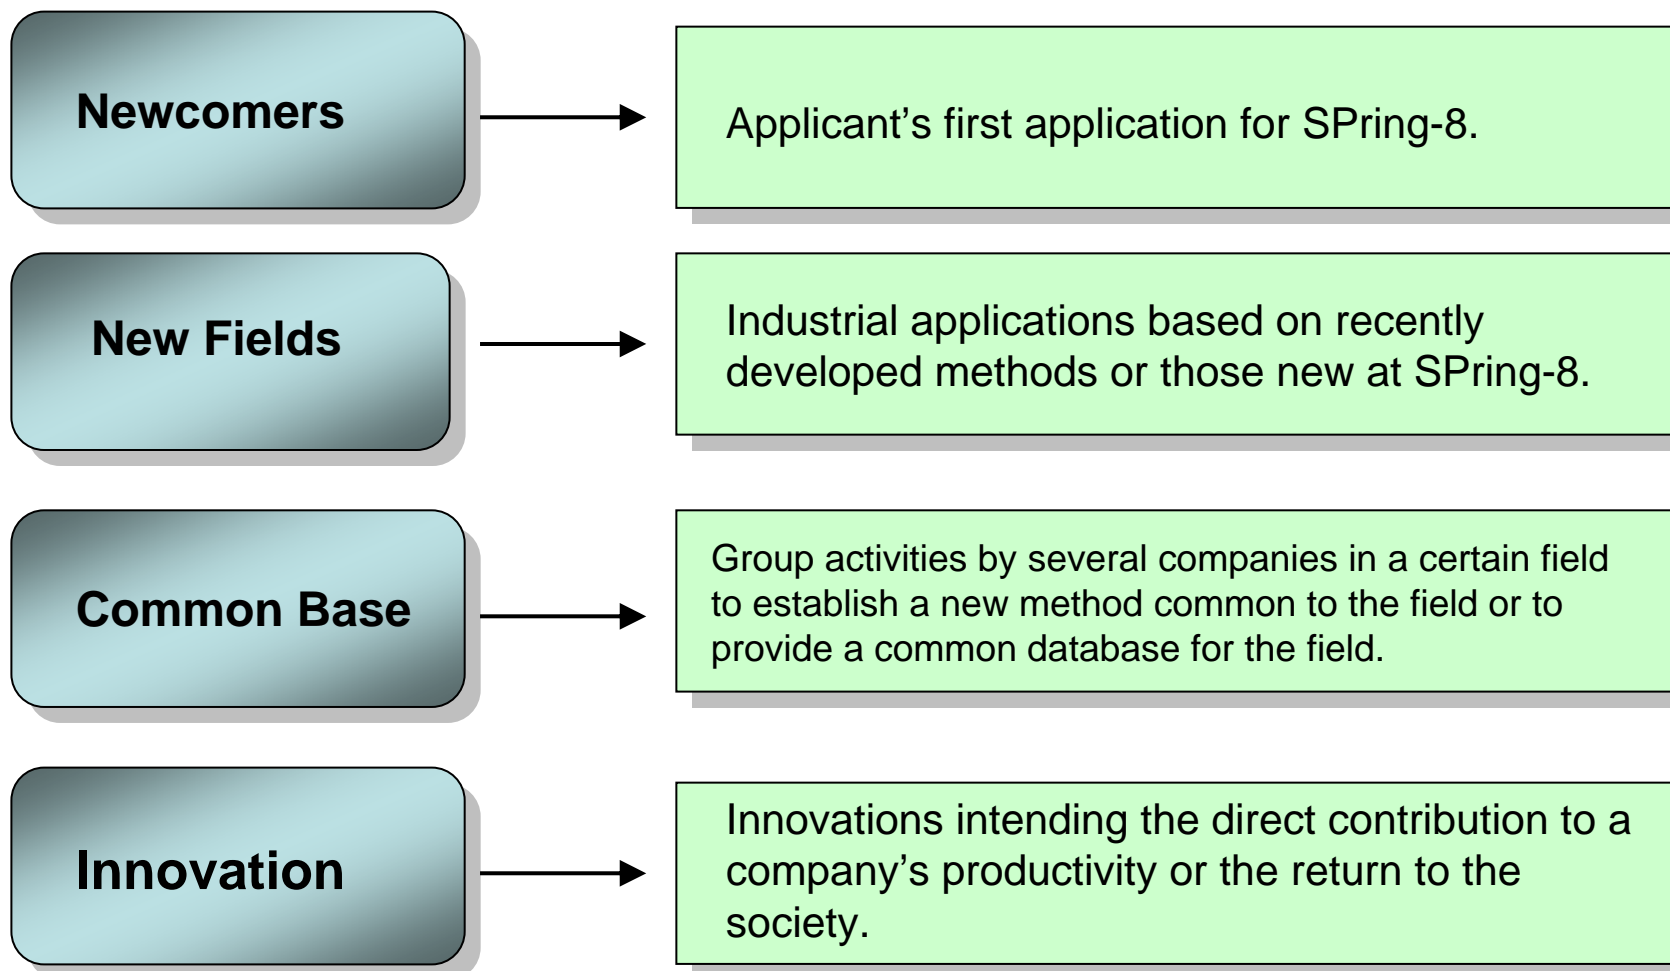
Newcomers

Applicant’s first application for SPring-8.

New Fields

Industrial applications based on recently developed methods or those new at SPring-8.

Common Base

Group activities by several companies in a certain field to establish a new method common to the field or to provide a common database for the field.

Innovation

Innovations intending the direct contribution to a company’s productivity or the return to the society.